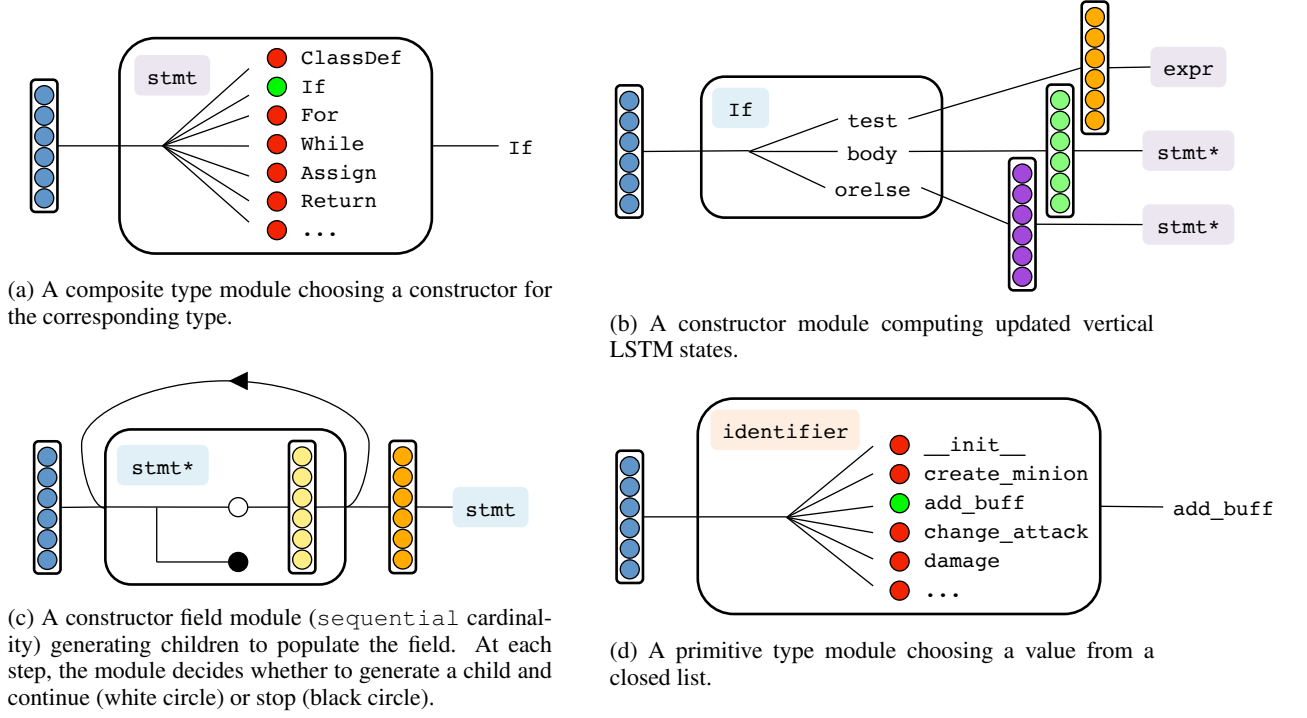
stmt

ClassDef

If

For

While

Assign

Return

...

If

(a) A composite type module choosing a constructor for the corresponding type.

If

test

body

orelse

expr

stmt*

stmt*

(b) A constructor module computing updated vertical LSTM states.

stmt*

stmt

(c) A constructor field module (sequential cardinality) generating children to populate the field. At each step, the module decides whether to generate a child and continue (white circle) or stop (black circle).

identifier

\_\_init\_\_

create\_minion

add\_buff

change\_attack

damage

...

add\_buff

(d) A primitive type module choosing a value from a closed list.